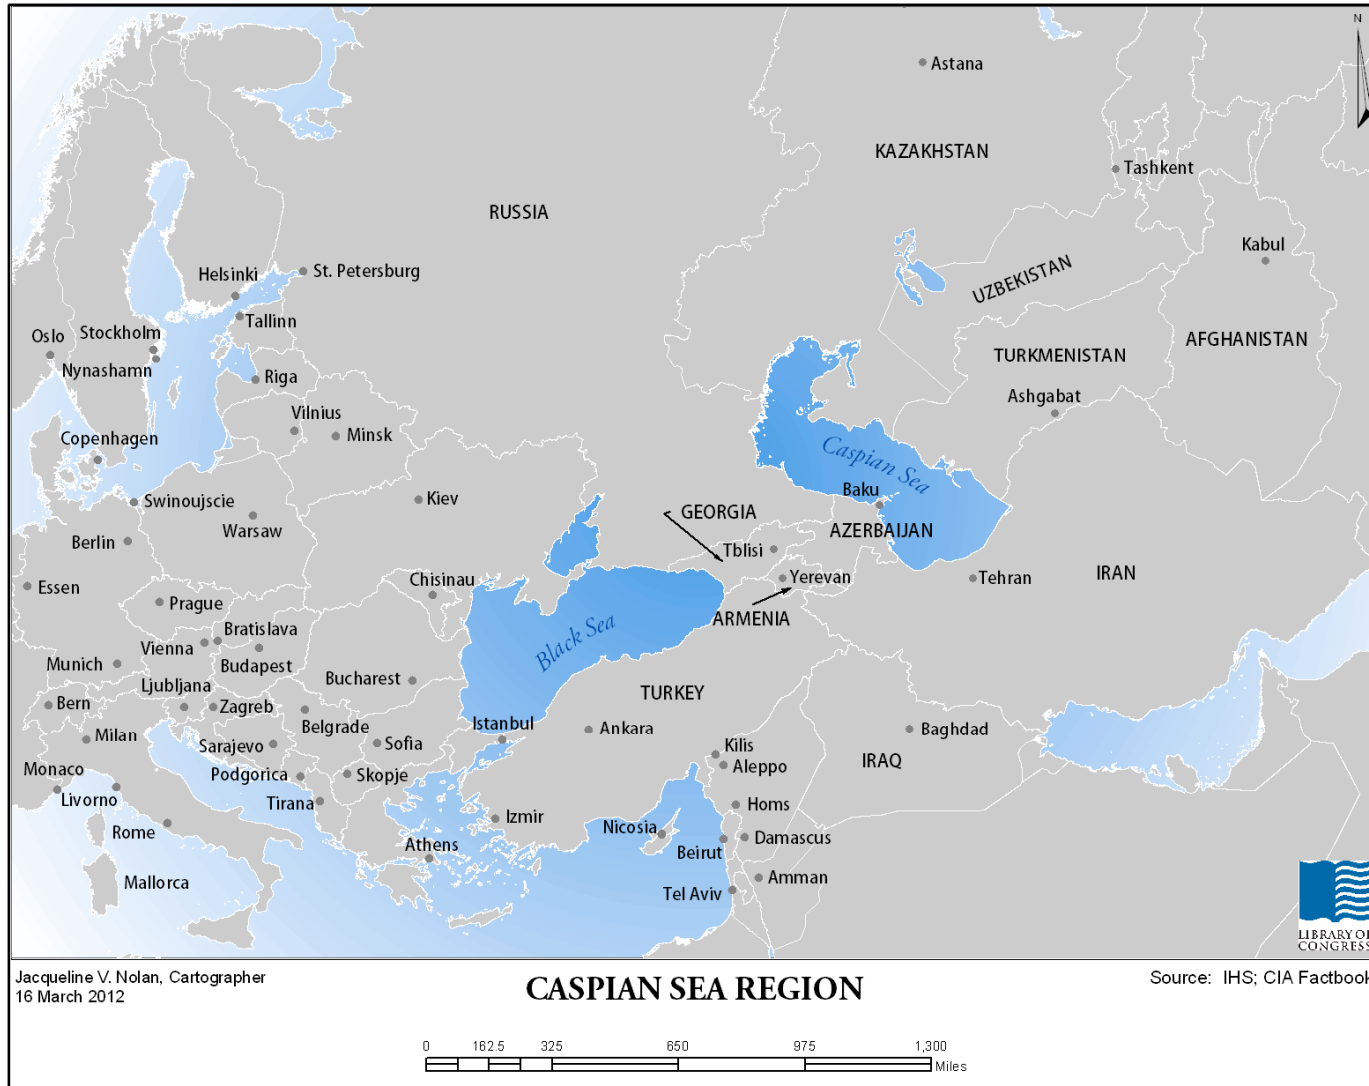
N

Astana

KAZAKHSTAN

Tashkent

RUSSIA

Kabul

UZBEKISTAN

Helsinki
St. Petersburg

Tallinn

TURKMENISTAN

AFGHANISTAN

Oslo
Stockholm

Nynashamn

Riga

Ashgabat

Vilnius

Minsk

Caspian Sea

Copenhagen

Baku

Kiev

Swinoujscie

GEORGIA

Warsaw

AZERBAIJAN

Berlin

Tblisi

Yerevan

Tehran

IRAN

Chisinau

Essen

Prague

ARMENIA

Bratislava

Black Sea

Vienna

Munich

Budapest

Ljubljana

Bucharest

TURKEY

Bern

Zagreb

Belgrade

Istanbul

Ankara

Baghdad

Milan

Sarajevo

Sofia

Kilis

Monaco

Podgorica

Skopje

Aleppo

IRAQ

Livorno

Tirana

Homs

Rome

Izmir

Nicosia

Athens

Damascus

Beirut

Mallorca

Amman

Tel Aviv

LIBRARY OF CONGRESS

Jacqueline V. Nolan, Cartographer
16 March 2012

CASPIAN SEA REGION

Source: IHS; CIA Factbook

0 162.5 325 650 975 1,300
Miles